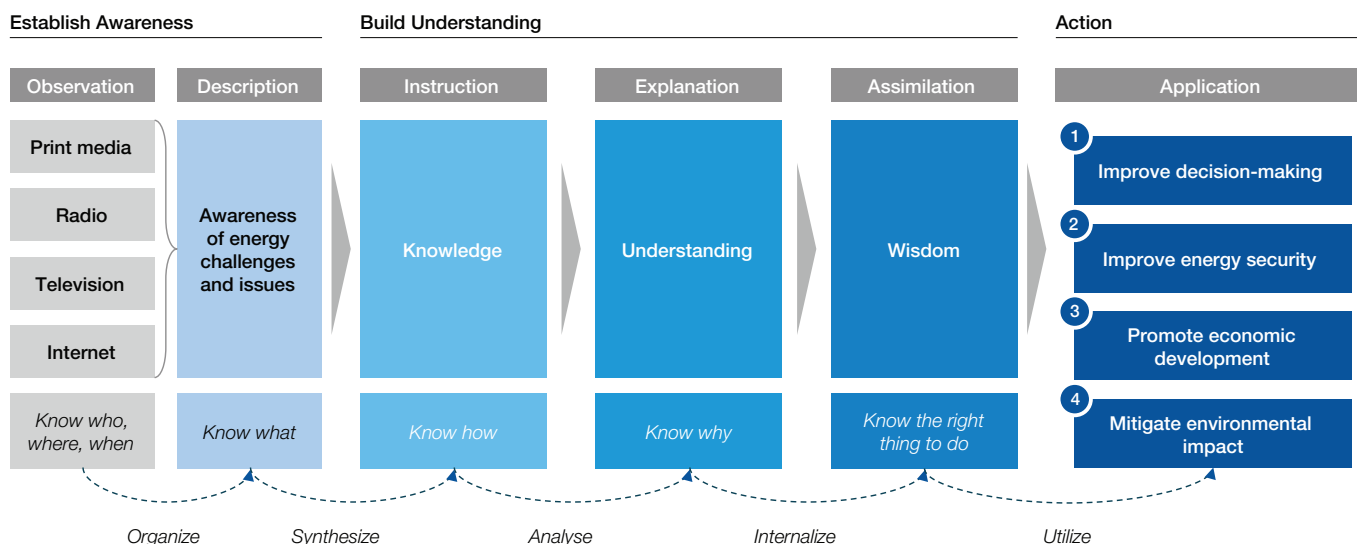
Establish Awareness

Build Understanding

Action

Observation

Description

Instruction

Explanation

Assimilation

Application

Print media

Radio

Television

Internet

Awareness of energy challenges and issues

Knowledge

Understanding

Wisdom

1 Improve decision-making

2 Improve energy security

3 Promote economic development

4 Mitigate environmental impact

Know who, where, when

Know what

Know how

Know why

Know the right thing to do

Organize

Synthesize

Analyse

Internalize

Utilize